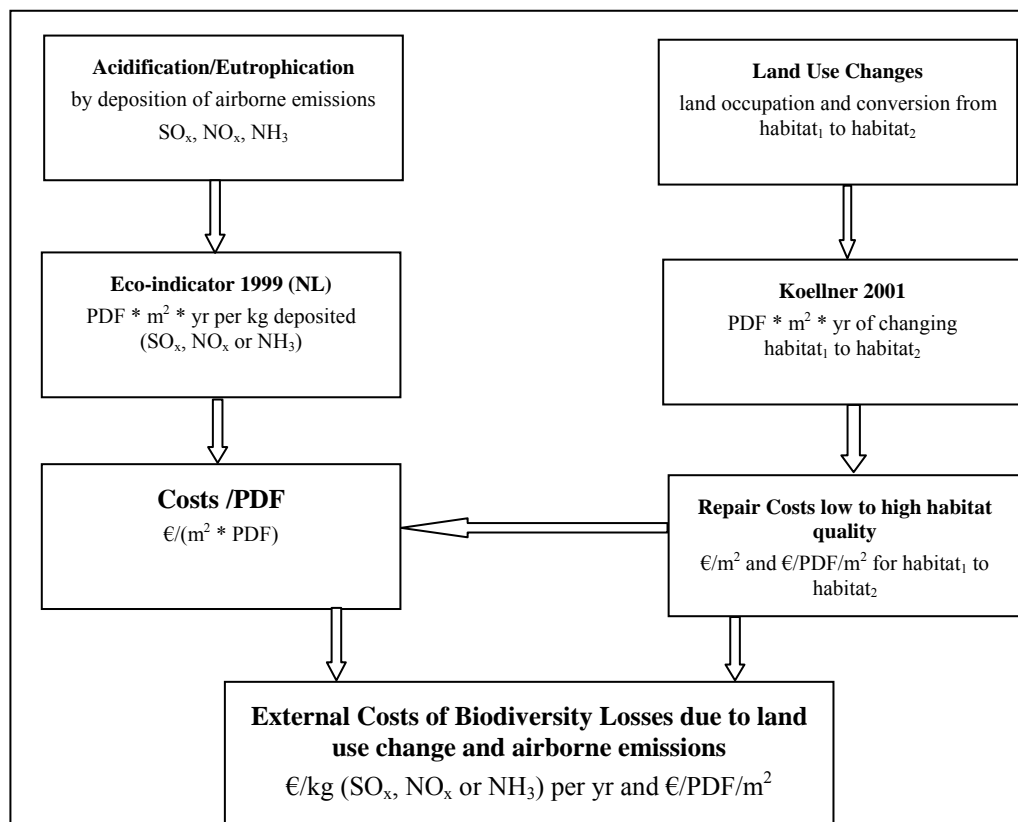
**Acidification/Eutrophication**
by deposition of airborne emissions
$SO_x$, $NO_x$, $NH_3$

**Land Use Changes**
land occupation and conversion from $habitat_1$ to $habitat_2$

**Eco-indicator 1999 (NL)**
PDF * $m^2$ * yr per kg deposited ($SO_x$, $NO_x$ or $NH_3$)

**Koellner 2001**
PDF * $m^2$ * yr of changing $habitat_1$ to $habitat_2$

**Costs /PDF**
€/($m^2$ * PDF)

**Repair Costs low to high habitat quality**
€/$m^2$ and €/PDF/$m^2$ for $habitat_1$ to $habitat_2$

**External Costs of Biodiversity Losses due to land use change and airborne emissions**
€/kg ($SO_x$, $NO_x$ or $NH_3$) per yr and €/PDF/$m^2$